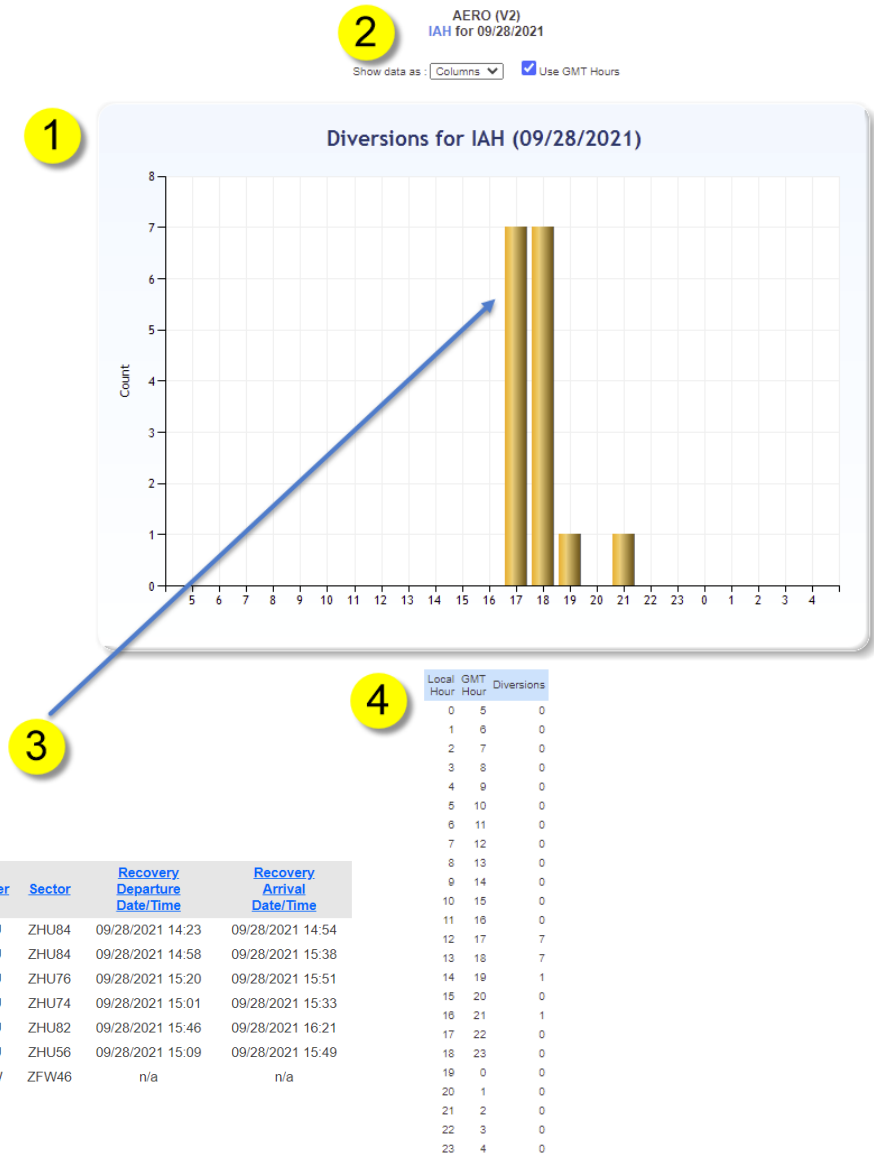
2

AERO (V2)
IAH for 09/28/2021

Show data as : Columns ✓ Use GMT Hours

1

Diversions for IAH (09/28/2021)

Count

8
7
6
5
4
3
2
1
0

5 6 7 8 9 10 11 12 13 14 15 16 17 18 19 20 21 22 23 0 1 2 3 4

3

4

| Local Hour | GMT Hour | Diversions |
|---|---|---|
| 0 | 5 | 0 |
| 1 | 6 | 0 |
| 2 | 7 | 0 |
| 3 | 8 | 0 |
| 4 | 9 | 0 |
| 5 | 10 | 0 |
| 6 | 11 | 0 |
| 7 | 12 | 0 |
| 8 | 13 | 0 |
| 9 | 14 | 0 |
| 10 | 15 | 0 |
| 11 | 16 | 0 |
| 12 | 17 | 7 |
| 13 | 18 | 7 |
| 14 | 19 | 1 |
| 15 | 20 | 0 |
| 16 | 21 | 1 |
| 17 | 22 | 0 |
| 18 | 23 | 0 |
| 19 | 0 | 0 |
| 20 | 1 | 0 |
| 21 | 2 | 0 |
| 22 | 3 | 0 |
| 23 | 4 | 0 |

| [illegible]er | Sector | Recovery Departure Date/Time | Recovery Arrival Date/Time |
|---|---|---|---|
| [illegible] | ZHU84 | 09/28/2021 14:23 | 09/28/2021 14:54 |
| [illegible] | ZHU84 | 09/28/2021 14:58 | 09/28/2021 15:38 |
| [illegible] | ZHU76 | 09/28/2021 15:20 | 09/28/2021 15:51 |
| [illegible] | ZHU74 | 09/28/2021 15:01 | 09/28/2021 15:33 |
| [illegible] | ZHU82 | 09/28/2021 15:46 | 09/28/2021 16:21 |
| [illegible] | ZHU56 | 09/28/2021 15:09 | 09/28/2021 15:49 |
| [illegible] | ZFW46 | n/a | n/a |